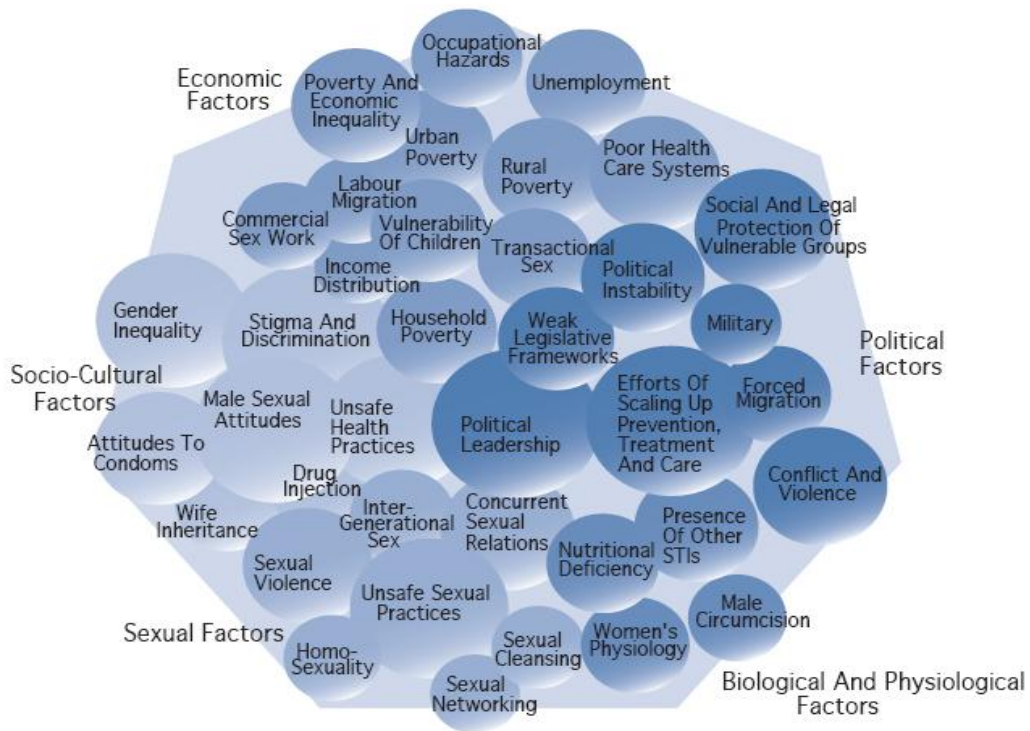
Economic Factors

Occupational Hazards

Unemployment

Poverty And Economic Inequality

Urban Poverty

Rural Poverty

Poor Health Care Systems

Labour Migration

Commercial Sex Work

Vulnerability Of Children

Social And Legal Protection Of Vulnerable Groups

Transactional Sex

Income Distribution

Political Instability

Gender Inequality

Stigma And Discrimination

Household Poverty

Weak Legislative Frameworks

Military

Political Factors

Socio-Cultural Factors

Male Sexual Attitudes

Unsafe Health Practices

Efforts Of Scaling Up Prevention, Treatment And Care

Forced Migration

Attitudes To Condoms

Political Leadership

Drug Injection

Conflict And Violence

Wife Inheritance

Inter-Generational Sex

Concurrent Sexual Relations

Presence Of Other STIs

Nutritional Deficiency

Sexual Violence

Unsafe Sexual Practices

Male Circumcision

Sexual Factors

Women's Physiology

Sexual Cleansing

Homo-Sexuality

Sexual Networking

Biological And Physiological Factors